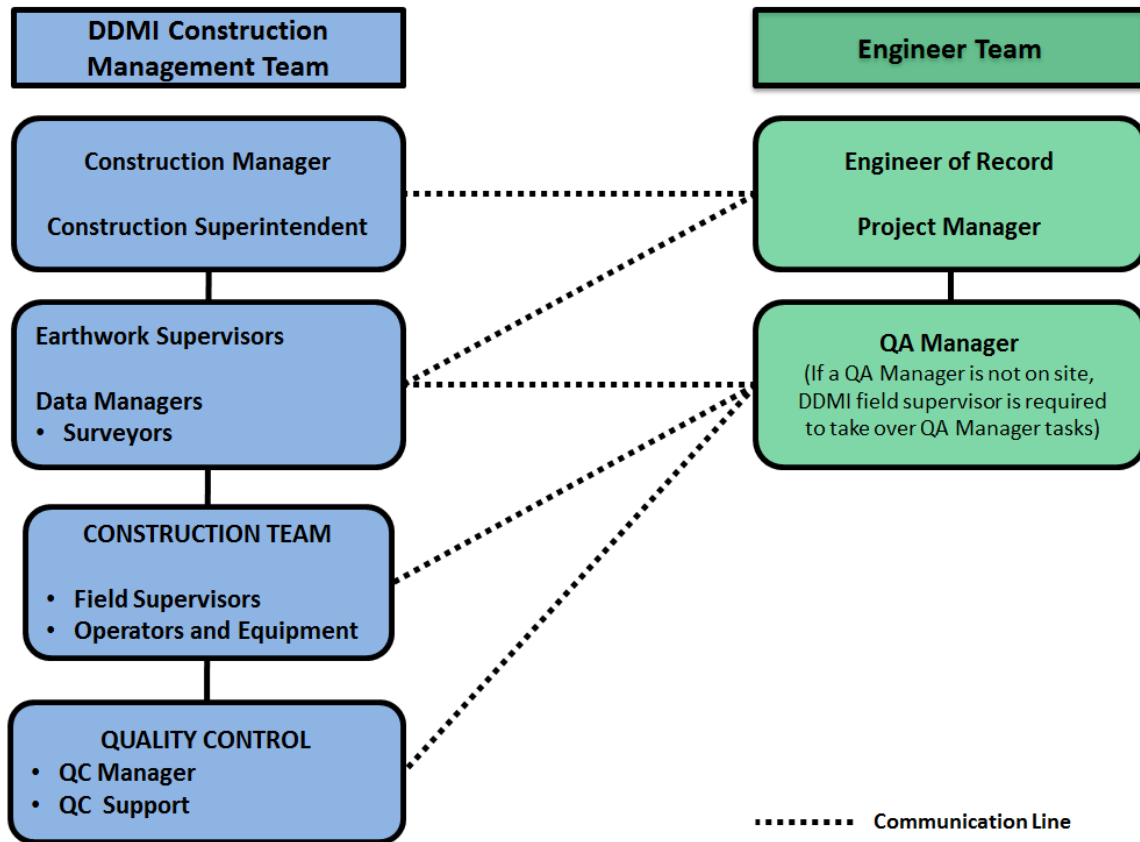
DDMI Construction Management Team

Engineer Team

Construction Manager

Construction Superintendent

Engineer of Record

Project Manager

Earthwork Supervisors

Data Managers
• Surveyors

QA Manager
(If a QA Manager is not on site, DDMI field supervisor is required to take over QA Manager tasks)

CONSTRUCTION TEAM

• Field Supervisors
• Operators and Equipment

QUALITY CONTROL
• QC Manager
• QC Support

Communication Line